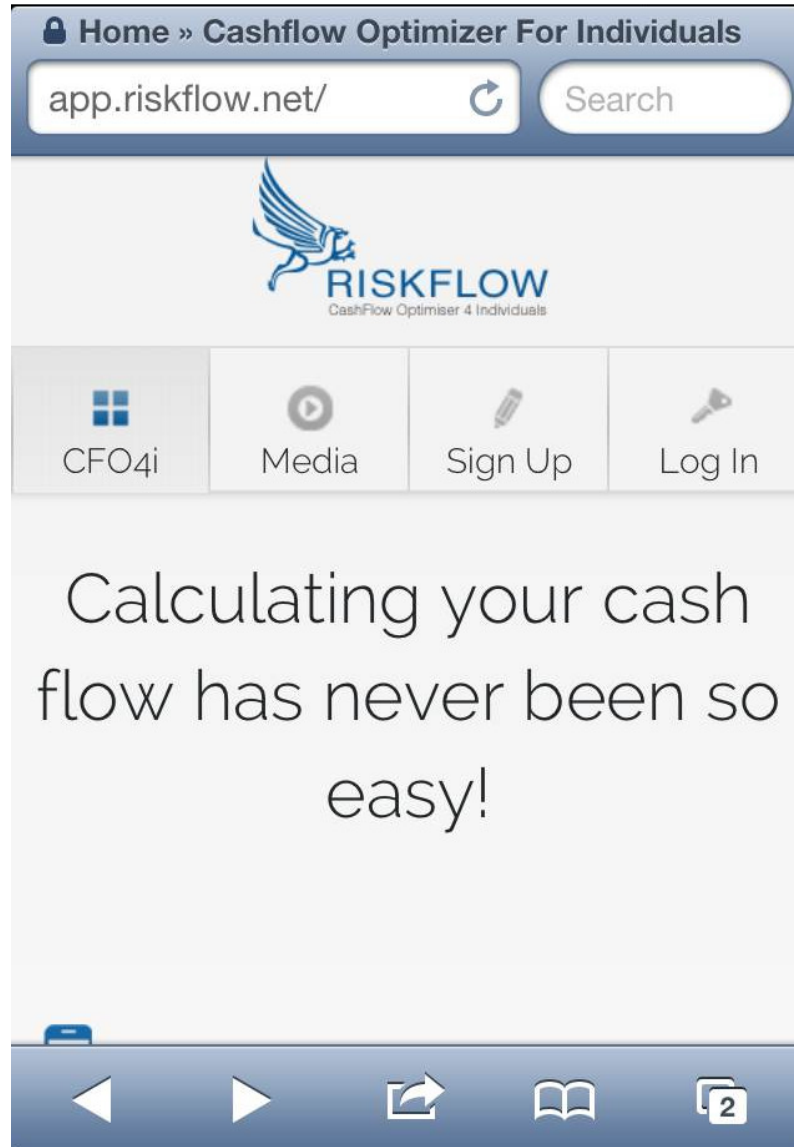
Home » Cashflow Optimizer For Individuals

app.riskflow.net/

Search

RISKFLOW
CashFlow Optimiser 4 Individuals

CFO4i | Media | Sign Up | Log In

Calculating your cash flow has never been so easy!

2